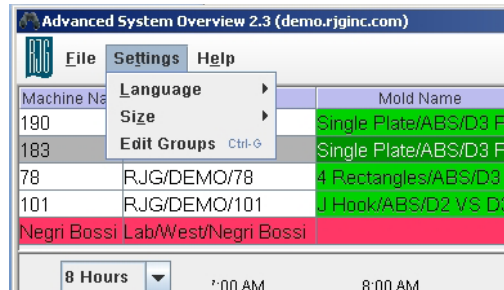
Advanced System Overview 2.3 (demo.rjginc.com)

RJG File Settings Help

Language
Size
Edit Groups Ctrl-G

| Machine Na |  | Mold Name |
|---|---|---|
| 190 |  | Single Plate/ABS/D3 F |
| 183 |  | Single Plate/ABS/D3 F |
| 78 | RJG/DEMO/78 | 4 Rectangles/ABS/D3 |
| 101 | RJG/DEMO/101 | J Hook/ABS/D2 VS D |
| Negri Bossi | Lab/West/Negri Bossi |  |

8 Hours
7:00 AM
8:00 AM